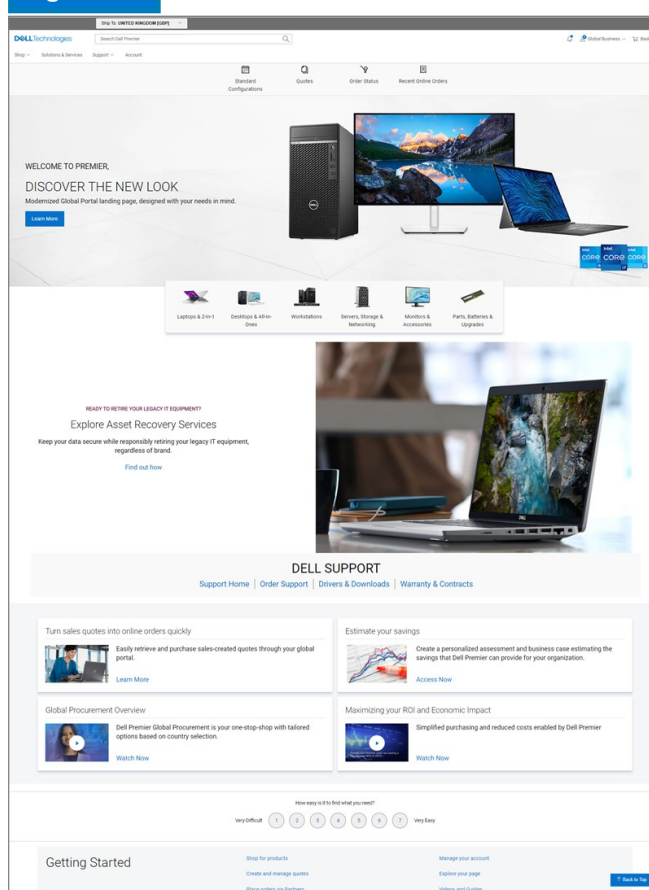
Ship To: UNITED KINGDOM [GBP]

DELLTechnologies

Search Dell Premier

Global Business

Shop Solutions & Services Support Account

Standard Configurations

Quotes

Order Status

Recent Online Orders

WELCOME TO PREMIER,

DISCOVER THE NEW LOOK

Modernized Global Portal landing page, designed with your needs in mind.

Learn More

Laptops & 2-in-1

Desktops & All-in-Ones

Workstations

Servers, Storage & Networking

Monitors & Accessories

Parts, Batteries & Upgrades

READY TO RETIRE YOUR LEGACY IT EQUIPMENT?

Explore Asset Recovery Services

Keep your data secure while responsibly retiring your legacy IT equipment, regardless of brand.

Find out how

DELL SUPPORT

Support Home | Order Support | Drivers & Downloads | Warranty & Contracts

Turn sales quotes into online orders quickly

Easily retrieve and purchase sales-created quotes through your global portal.

Learn More

Estimate your savings

Create a personalized assessment and business case estimating the savings that Dell Premier can provide for your organization.

Access Now

Global Procurement Overview

Dell Premier Global Procurement is your one-stop-shop with tailored options based on country selection.

Watch Now

Maximizing your ROI and Economic Impact

Simplified purchasing and reduced costs enabled by Dell Premier

Watch Now

How easy is it to find what you need?

Very Difficult 1 2 3 4 5 6 7 Very Easy

Getting Started

Shop for products

Create and manage quotes

Place orders via Partners

Manage your account

Explore your page

Videos and Guides

Back to Top